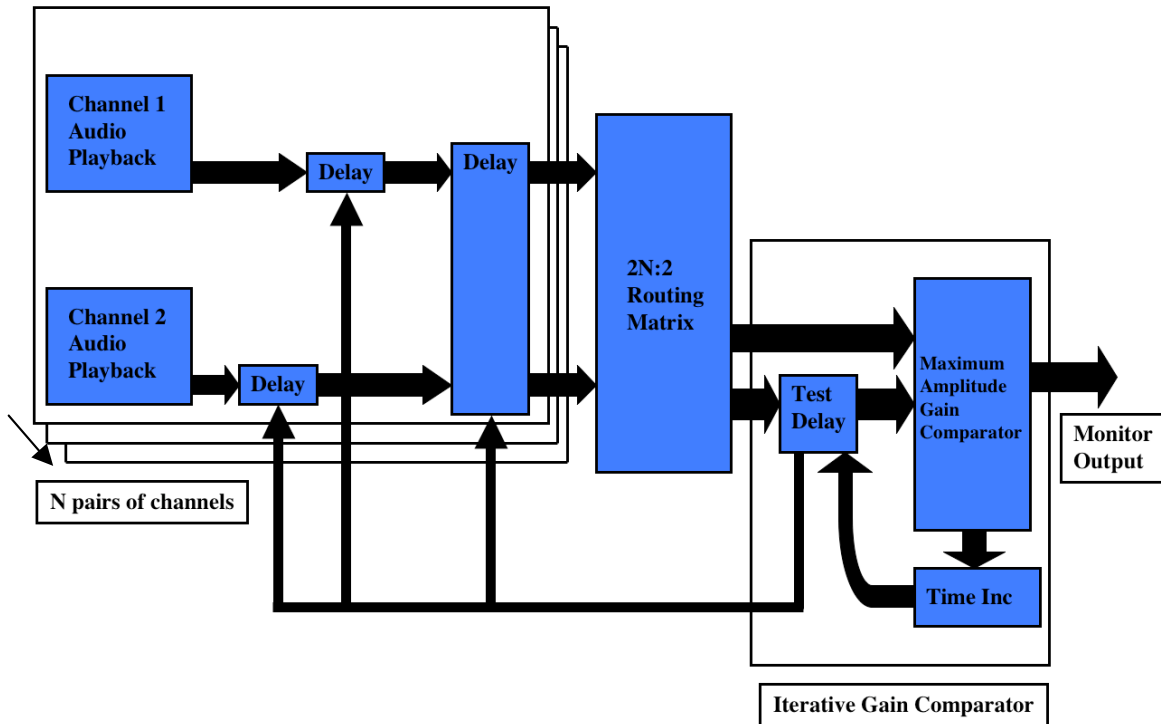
Channel 1 Audio Playback

Delay

Delay

Channel 2 Audio Playback

Delay

2N:2 Routing Matrix

Test Delay

Maximum Amplitude Gain Comparator

Monitor Output

Time Inc

N pairs of channels

Iterative Gain Comparator